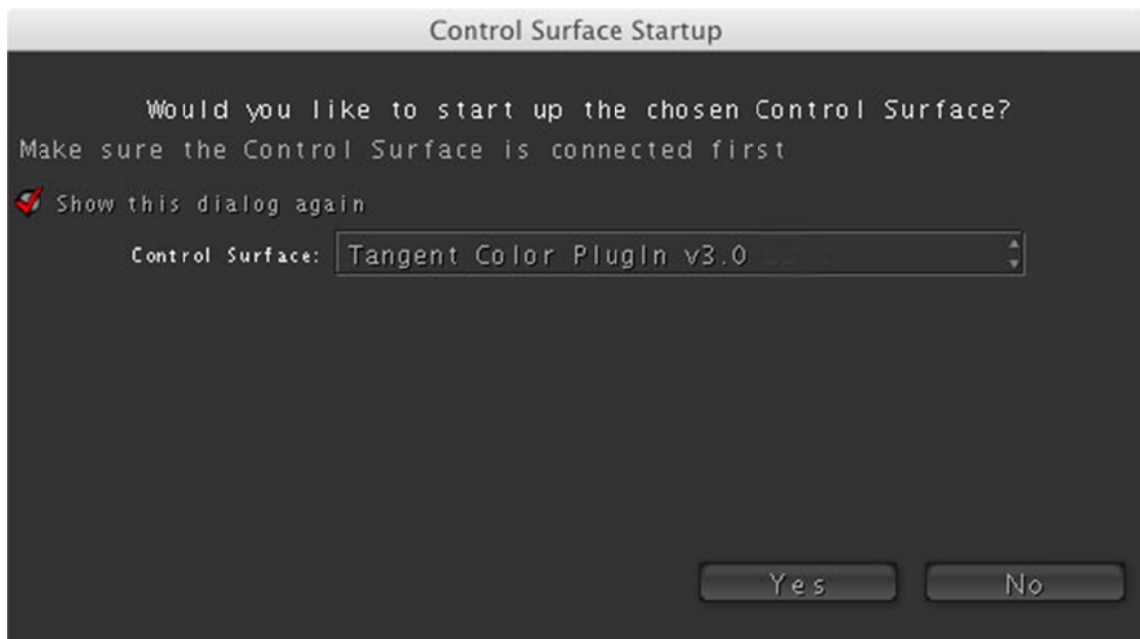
Control Surface Startup

Would you like to start up the chosen Control Surface?

Make sure the Control Surface is connected first

Show this dialog again

Control Surface: Tangent Color PlugIn v3.0

Yes

No